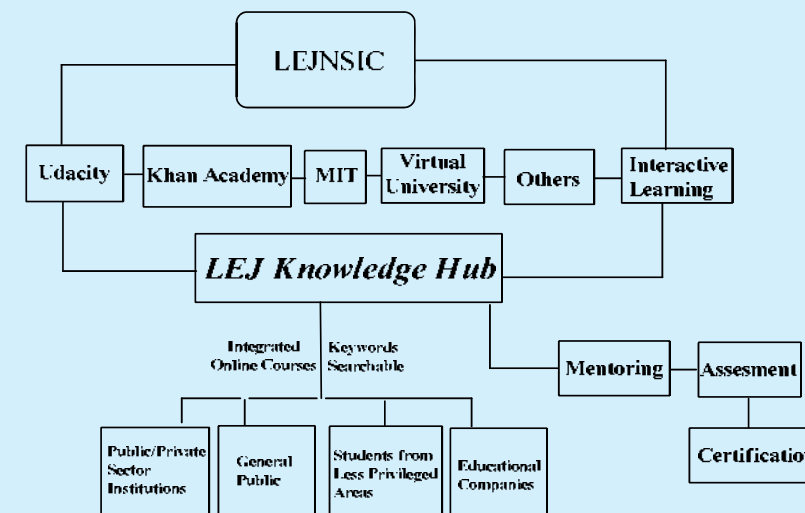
LEJNSIC

Udacity

Khan Academy

MIT

Virtual University

Others

Interactive Learning

LEJ Knowledge Hub

Integrated Online Courses

Keywords Searchable

Mentoring

Assesment

Certificatio

Public/Private Sector Institutions

General Public

Students from Less Privileged Areas

Educational Companies